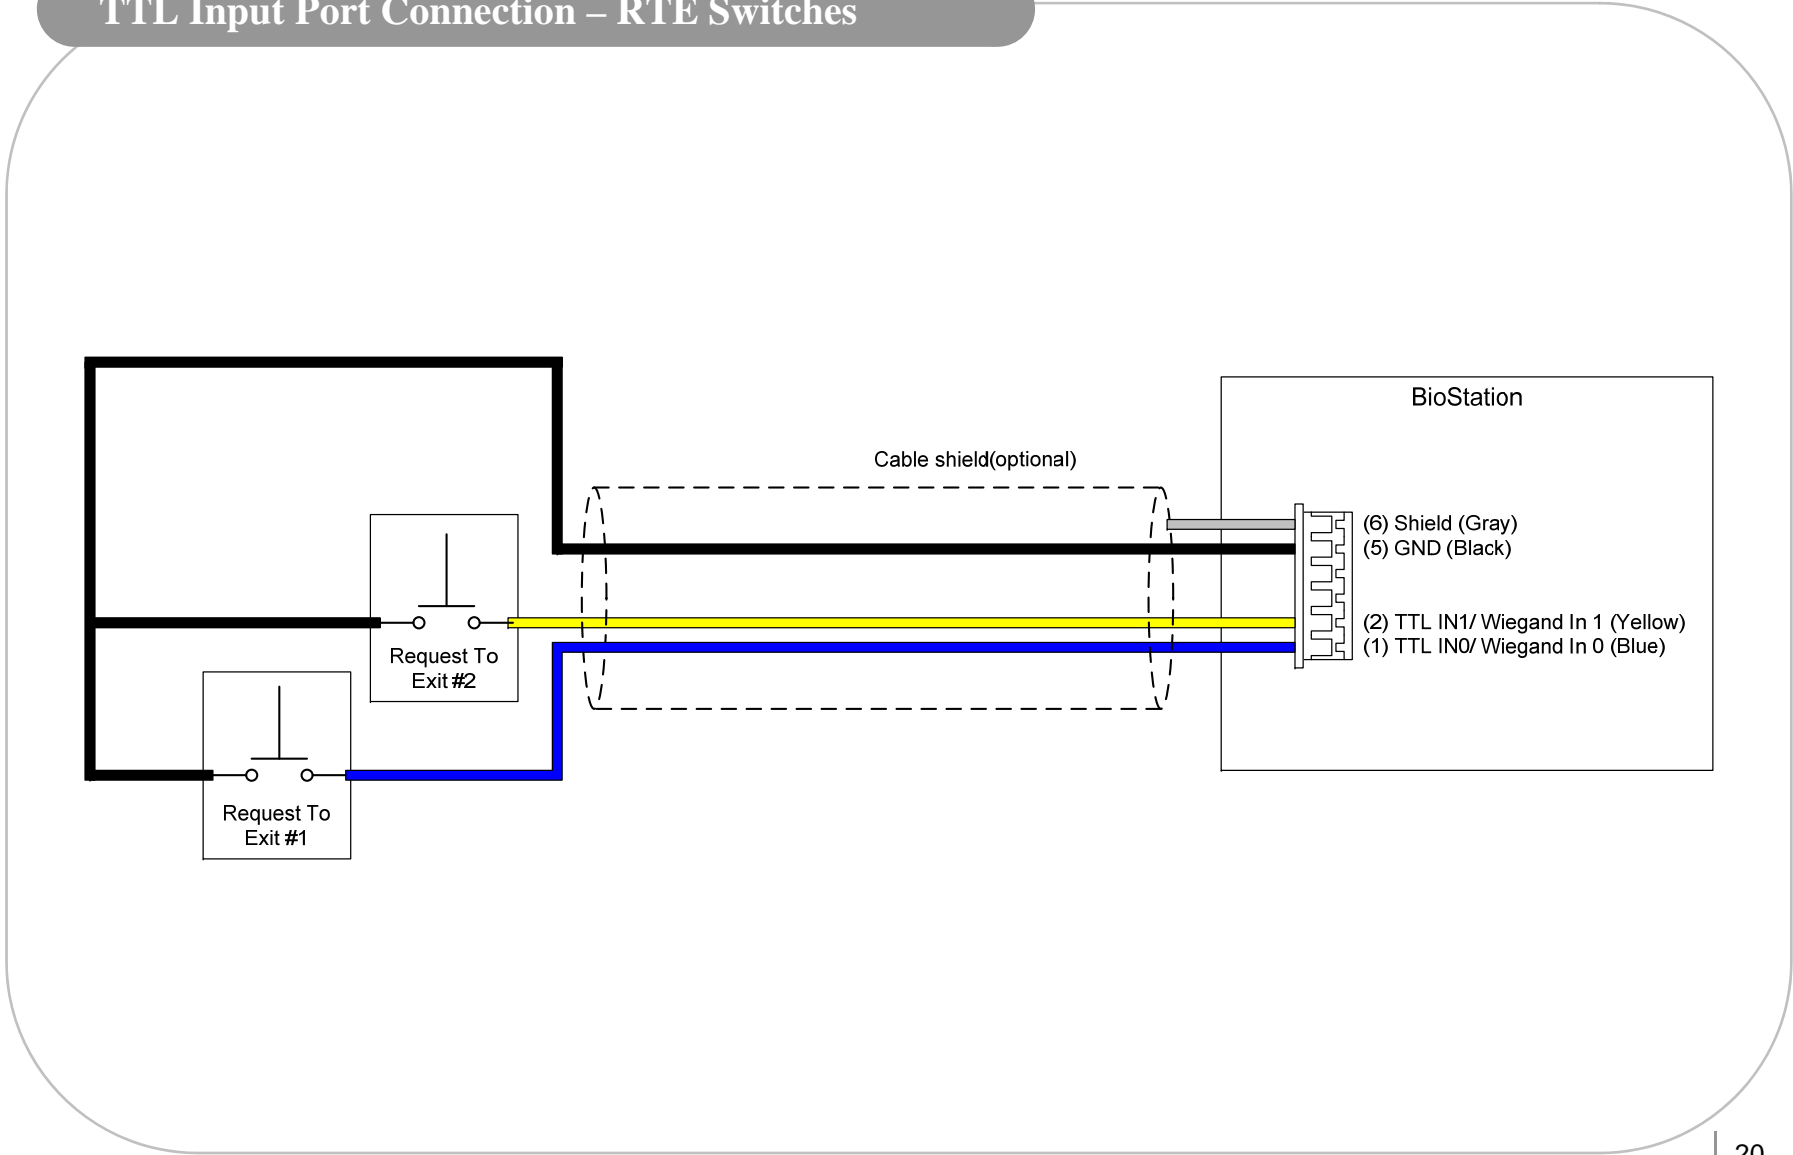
TTL Input Port Connection – RTE Switches

BioStation

Cable shield(optional)

(6) Shield (Gray)
(5) GND (Black)

(2) TTL IN1/ Wiegand In 1 (Yellow)
(1) TTL IN0/ Wiegand In 0 (Blue)

Request To
Exit #2

Request To
Exit #1

20